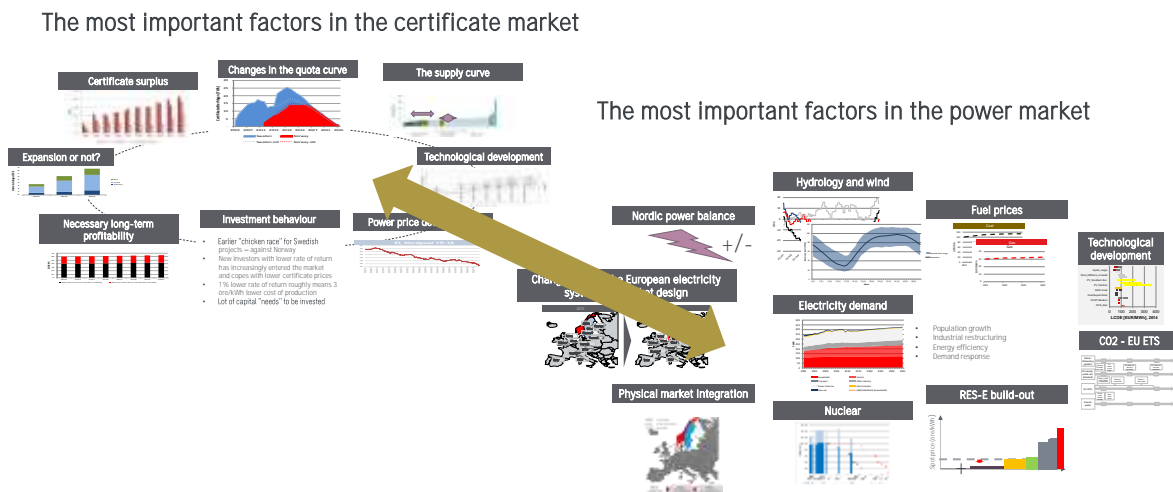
The most important factors in the certificate market

Certificate surplus

Changes in the quota curve

The supply curve

The most important factors in the power market

Expansion or not?

Technological development

Necessary long-term profitability

Investment behaviour

Power price de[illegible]

- Earlier "chicken race" for Swedish projects – against Norway
- New investors with lower rate of return has increasingly entered the market and copes with lower certificate prices
- 1% lower rate of return roughly means 3 øre/kWh lower cost of production
- Lot of capital "needs" to be invested

Nordic power balance

+/-

Hydrology and wind

Fuel prices

Technological development

Chan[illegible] European electricity syst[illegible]t design

Electricity demand

- Population growth
- Industrial restructuring
- Energy efficiency
- Demand response

CO2 - EU ETS

Physical market integration

Nuclear

RES-E build-out